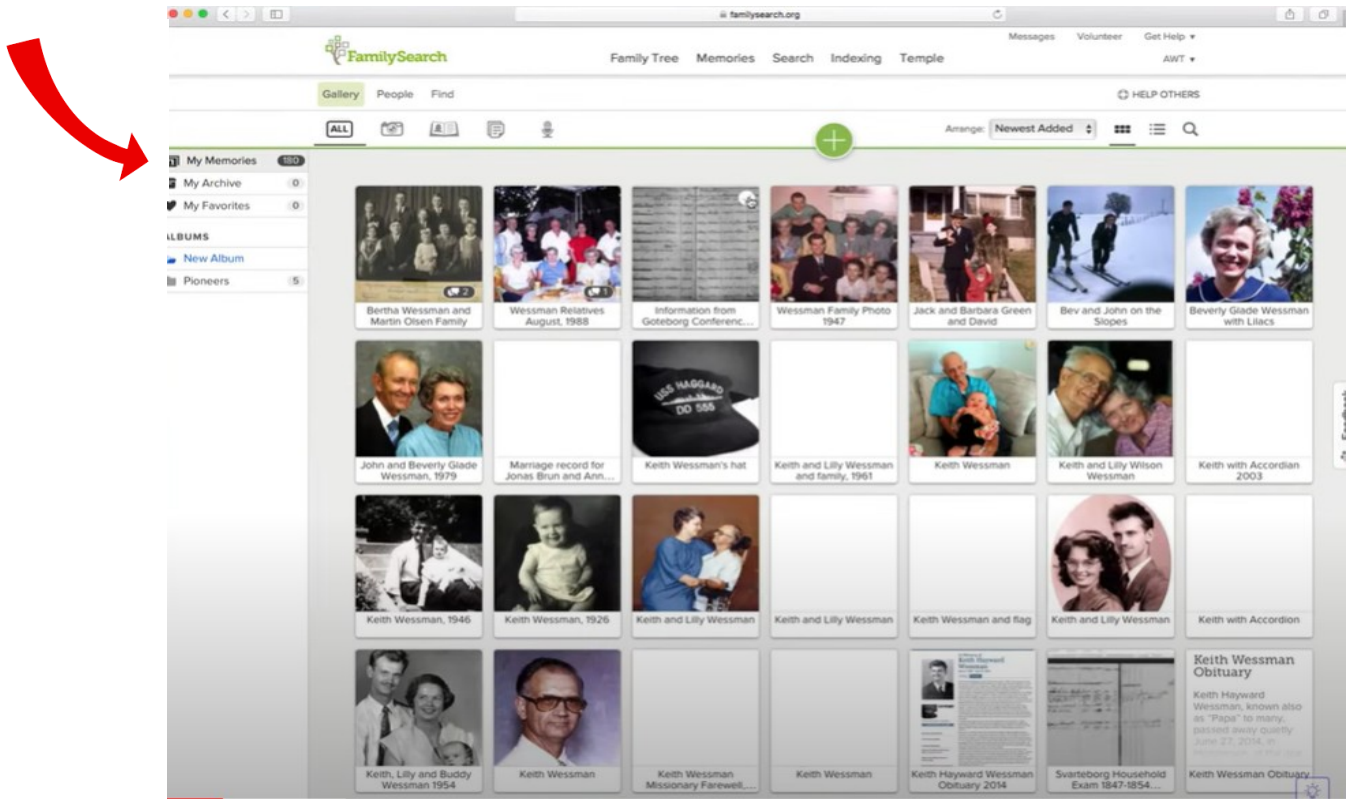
familysearch.org

FamilySearch

Messages Volunteer Get Help ▾

Family Tree Memories Search Indexing Temple

AWT ▾

Gallery People Find

HELP OTHERS

ALL

Arrange: Newest Added

My Memories 180
My Archive 0
My Favorites 0

ALBUMS
New Album
Pioneers 5

2
Bertha Wessman and Martin Olsen Family

1
Wessman Relatives August, 1988

Information from Goteborg Conferenc...

Wessman Family Photo 1947

Jack and Barbara Green and David

Bev and John on the Slopes

Beverly Glade Wessman with Lilacs

John and Beverly Glade Wessman, 1979

Marriage record for Jonas Brun and Ann...

USS HAGGARD DD 555
Keith Wessman's hat

Keith and Lilly Wessman and family, 1961

Keith Wessman

Keith and Lilly Wilson Wessman

Keith with Accordian 2003

Keith Wessman, 1946

Keith Wessman, 1926

Keith and Lilly Wessman

Keith and Lilly Wessman

Keith Wessman and flag

Keith and Lilly Wessman

Keith with Accordion

Keith, Lilly and Buddy Wessman 1954

Keith Wessman

Keith Wessman Missionary Farewell,...

Keith Wessman

Keith Hayward Wessman
Keith Hayward Wessman Obituary 2014

Svarteborg Household Exam 1847-1854...

Keith Wessman Obituary
Keith Hayward Wessman, known also as "Papa" to many, passed away quietly June 27, 2014, in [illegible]
Keith Wessman Obituary

Feedback